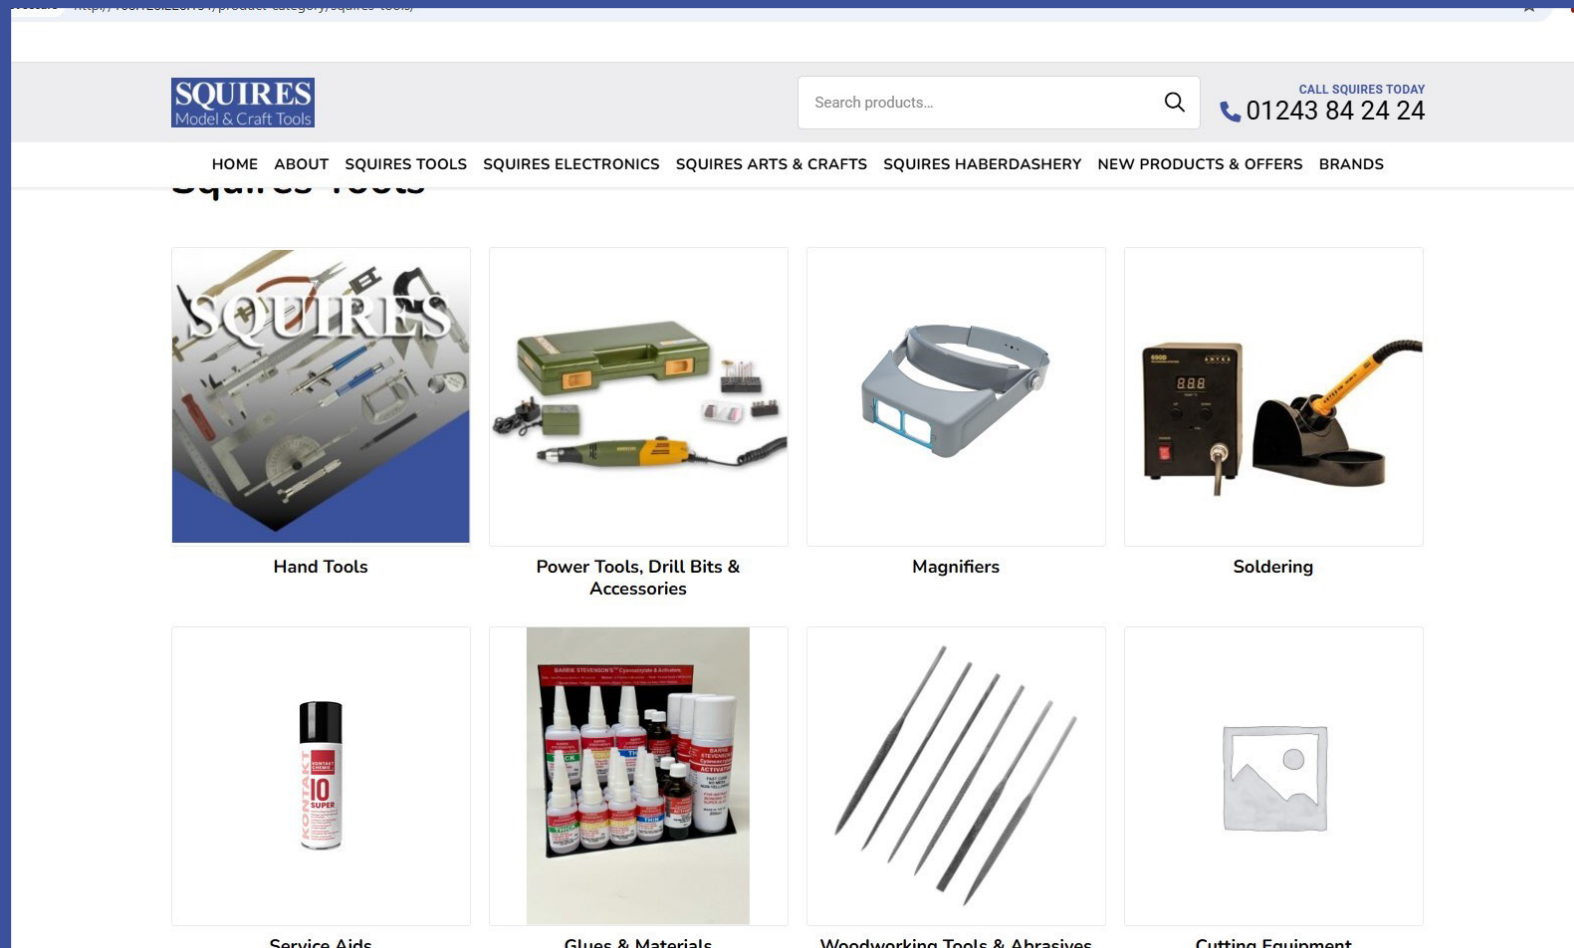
SQUIRES
Model & Craft Tools

Search products...

CALL SQUIRES TODAY
01243 84 24 24

HOME ABOUT SQUIRES TOOLS SQUIRES ELECTRONICS SQUIRES ARTS & CRAFTS SQUIRES HABERDASHERY NEW PRODUCTS & OFFERS BRANDS

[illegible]

SQUIRES

Hand Tools

Power Tools, Drill Bits & Accessories

Magnifiers

Soldering

KONTAKT 10 SUPER

Service Aids

Glues & Materials

Woodworking Tools & Abrasives

Cutting Equipment